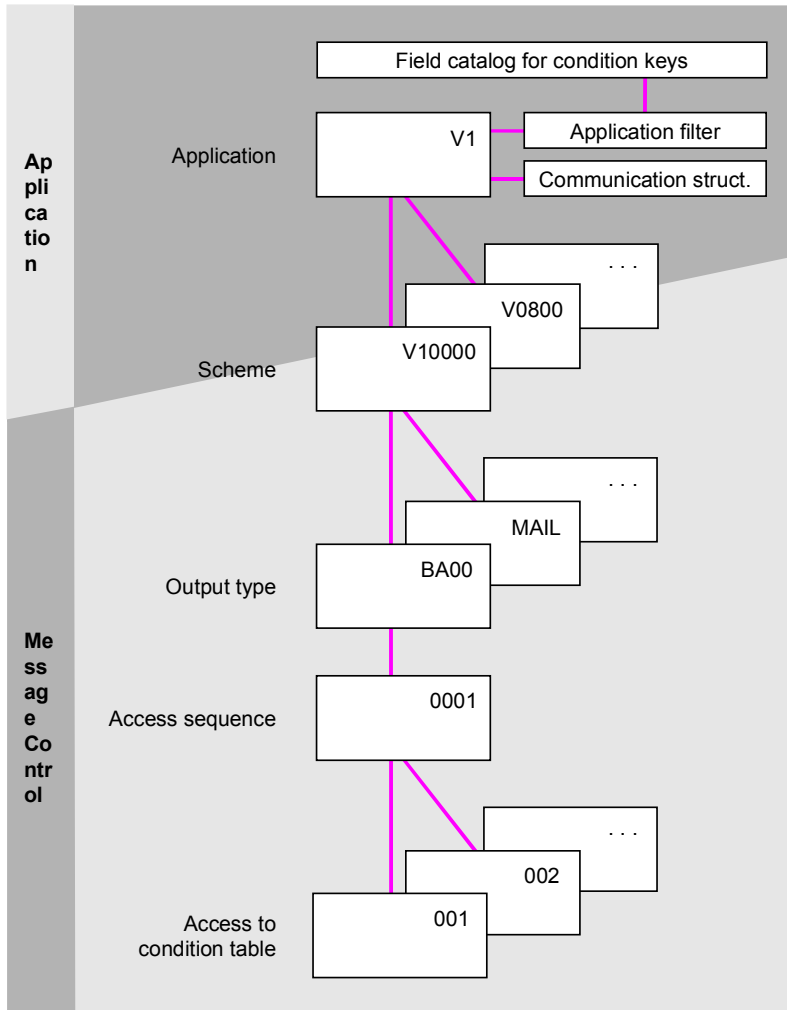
Ap
pli
ca
tio
n

Field catalog for condition keys

Application

V1

Application filter

Communication struct.

. . .

V0800

Scheme

V10000

Me
ss
ag
e
Co
ntr
ol

. . .

MAIL

Output type

BA00

Access sequence

0001

. . .

002

Access to condition table

001